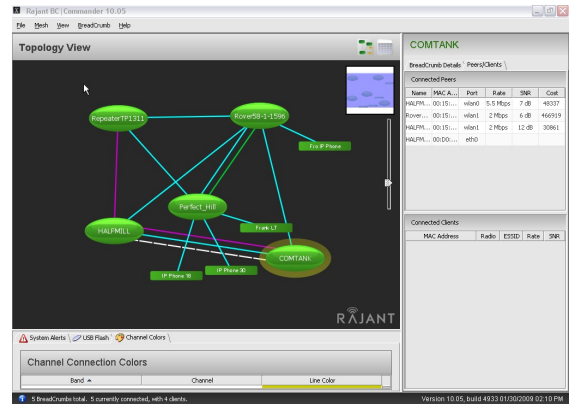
Rajant BC|Commander 10.05

File Mesh View BreadCrumb Help

Topology View

RepeaterTP1311

Rover58-1-1596

Fro IP Phone

Perfect_Hill

HALFMILL

Frank LT

COMTANK

IP Phone 18

IP Phone 30

RAJANT

COMTANK

BreadCrumb Details Peers/Clients

Connected Peers

| Name | MAC A... | Port | Rate | SNR | Cost |
|---|---|---|---|---|---|
| HALFM... | 00:15:... | wlan0 | 5.5 Mbps | 7 dB | 48337 |
| Rover... | 00:15:... | wlan1 | 2 Mbps | 6 dB | 466919 |
| HALFM... | 00:15:... | wlan1 | 2 Mbps | 12 dB | 30861 |
| HALFM... | 00:D0:... | eth0 | | | |

Connected Clients

| MAC Address | Radio | ESSID | Rate | SNR |
|---|---|---|---|---|

System Alerts USB Flash Channel Colors

Channel Connection Colors

| Band | Channel | Line Color |
|---|---|---|

5 BreadCrumb total. 5 currently connected, with 4 clients.

Version 10.05, build 4933 01/30/2009 02:10 PM